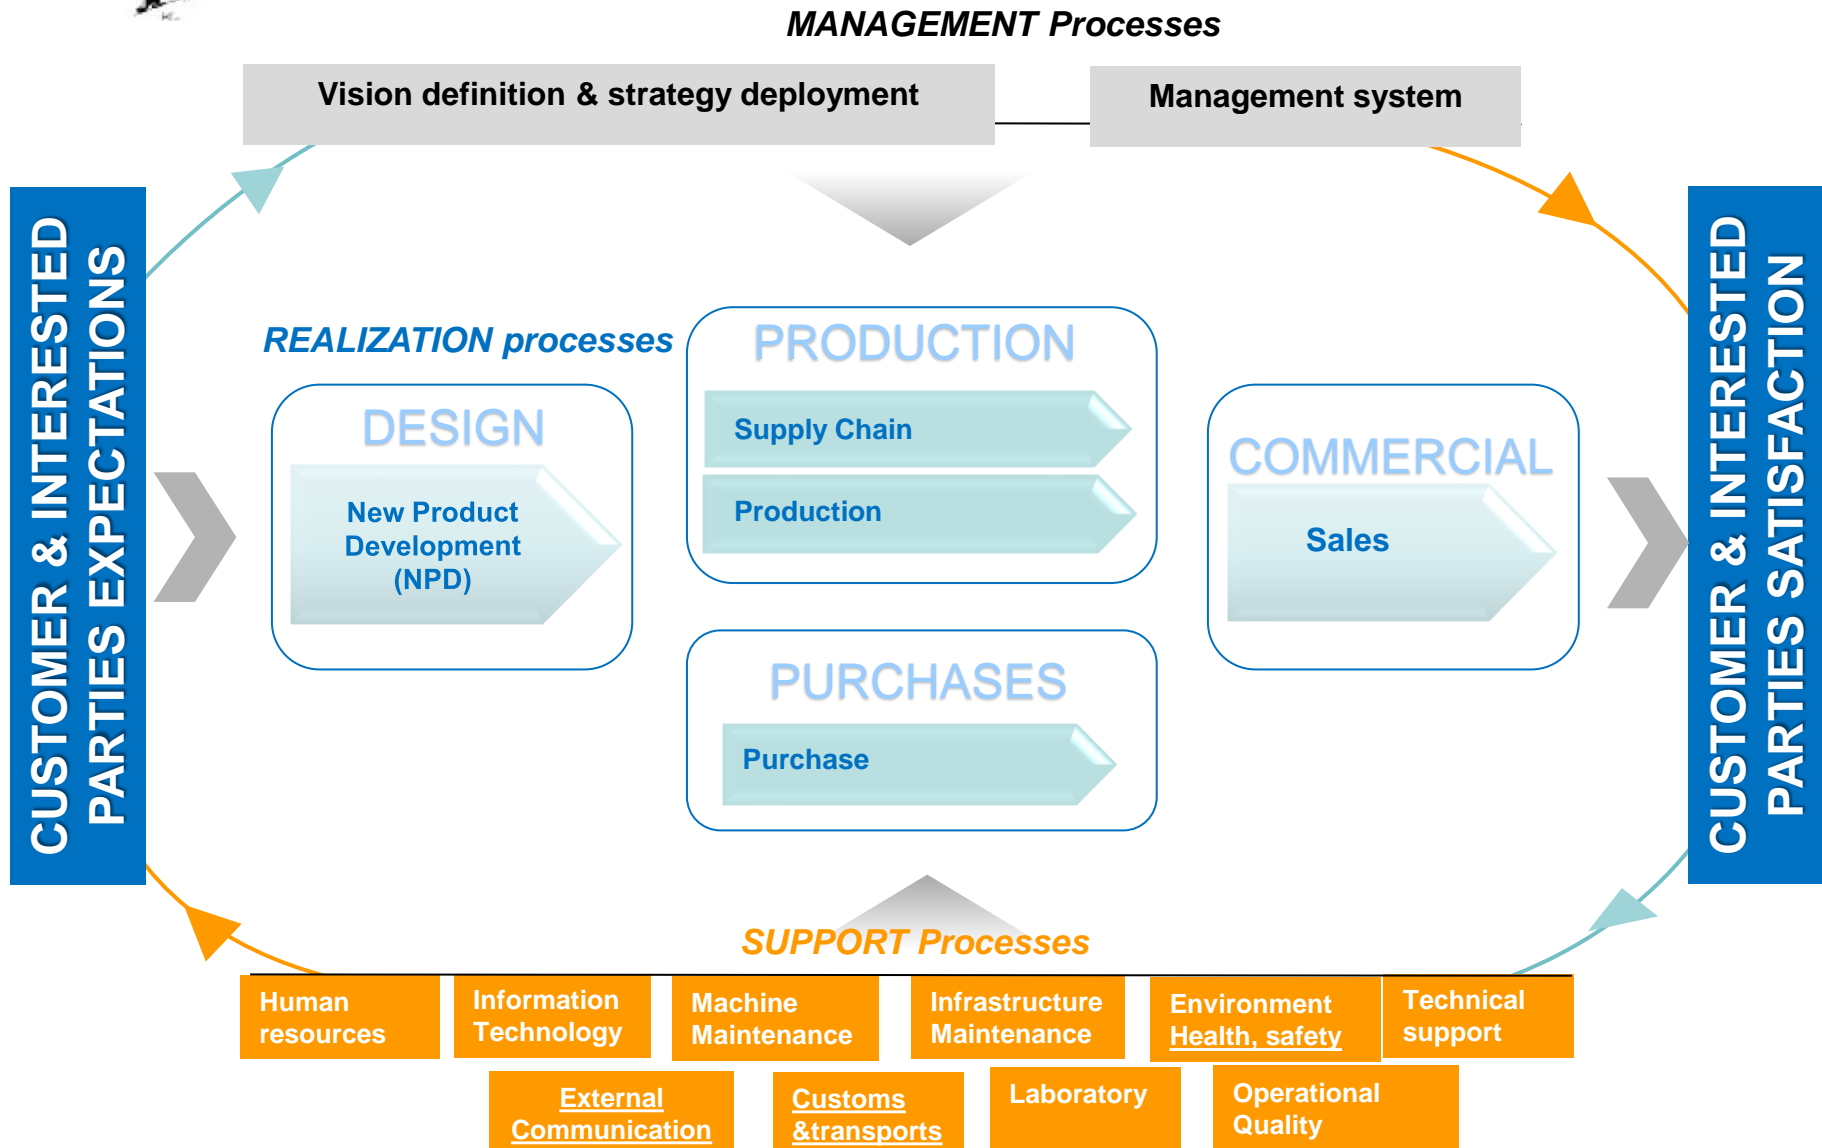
MANAGEMENT Processes

Vision definition & strategy deployment

Management system

CUSTOMER & INTERESTED PARTIES EXPECTATIONS

REALIZATION processes

DESIGN

New Product Development (NPD)

PRODUCTION

Supply Chain

Production

PURCHASES

Purchase

COMMERCIAL

Sales

CUSTOMER & INTERESTED PARTIES SATISFACTION

SUPPORT Processes

Human resources

Information Technology

Machine Maintenance

Infrastructure Maintenance

Environment Health, safety

Technical support

External Communication

Customs &transports

Laboratory

Operational Quality